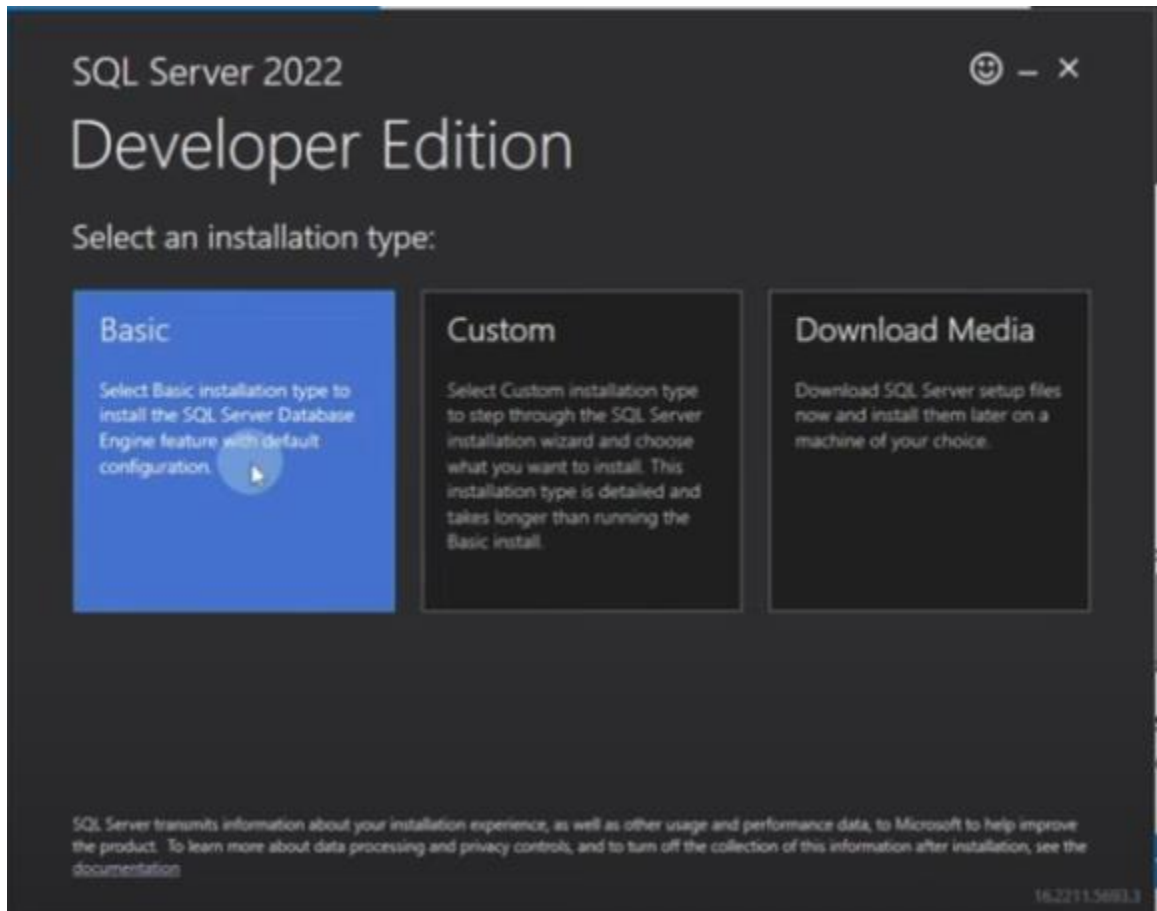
SQL Server 2022

Developer Edition

Select an installation type:

Basic

Select Basic installation type to install the SQL Server Database Engine feature with default configuration.

Custom

Select Custom installation type to step through the SQL Server installation wizard and choose what you want to install. This installation type is detailed and takes longer than running the Basic install.

Download Media

Download SQL Server setup files now and install them later on a machine of your choice.

SQL Server transmits information about your installation experience, as well as other usage and performance data, to Microsoft to help improve the product. To learn more about data processing and privacy controls, and to turn off the collection of this information after installation, see the documentation

16.2211.5693.3